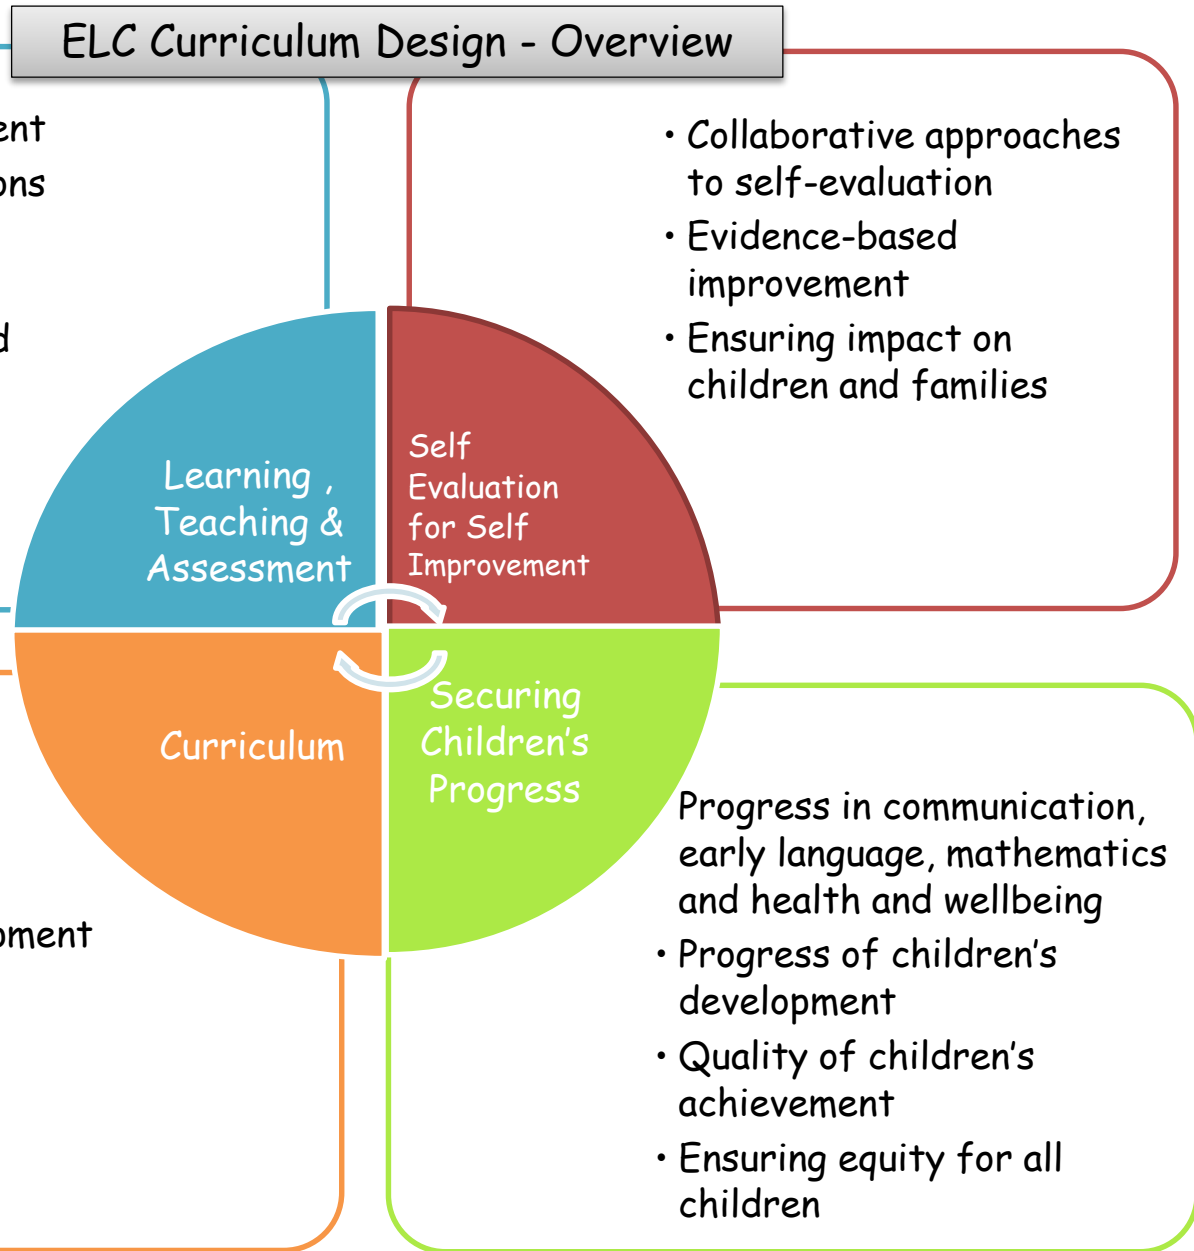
ELC Curriculum Design - Overview

ent

ons

d

• Collaborative approaches to self-evaluation
• Evidence-based improvement
• Ensuring impact on children and families

Learning , Teaching & Assessment

Self Evaluation for Self Improvement

Curriculum

Securing Children's Progress

pment

Progress in communication, early language, mathematics and health and wellbeing
• Progress of children's development
• Quality of children's achievement
• Ensuring equity for all children